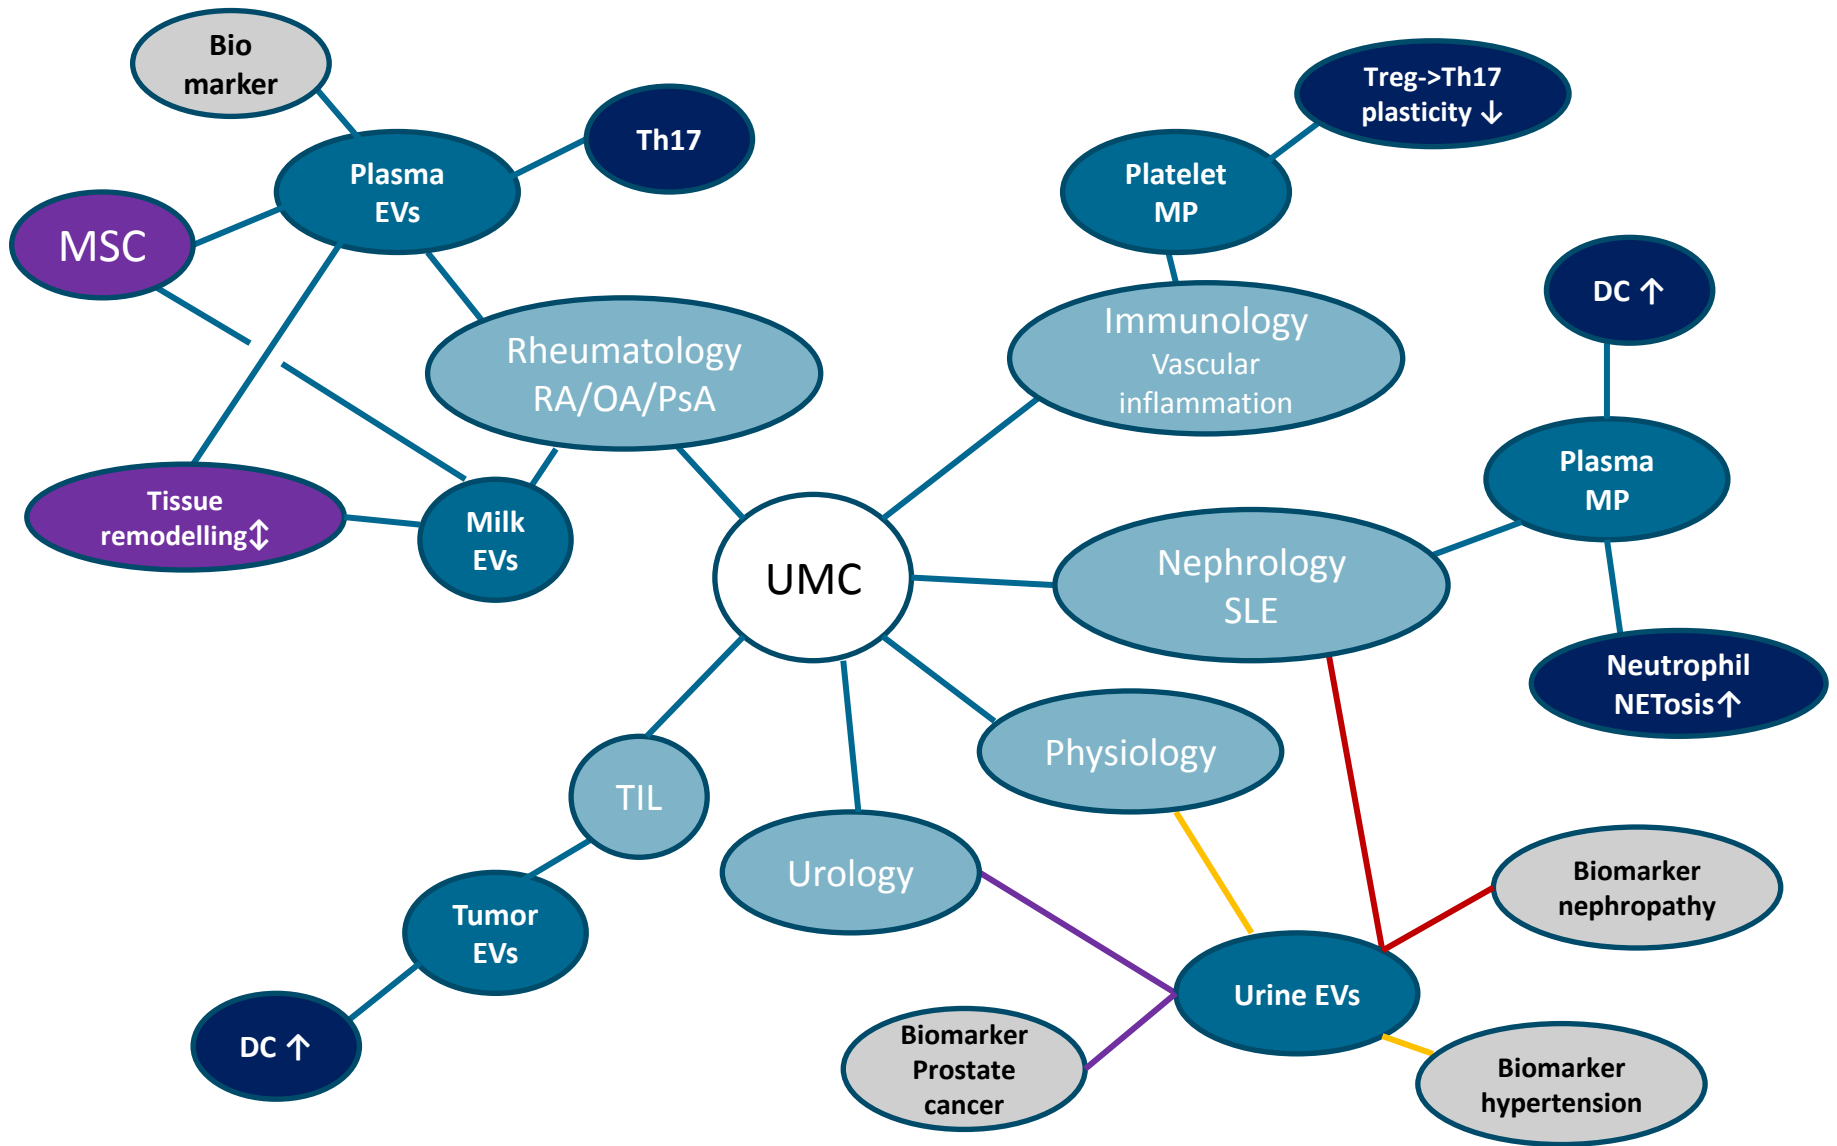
Bio marker

Th17

Plasma EVs

MSC

Rheumatology RA/OA/PsA

Tissue remodelling↕

Milk EVs

Treg->Th17 plasticity ↓

Platelet MP

Immunology Vascular inflammation

DC ↑

Plasma MP

UMC

Nephrology SLE

Neutrophil NETosis↑

Physiology

TIL

Urology

Tumor EVs

DC ↑

Biomarker nephropathy

Urine EVs

Biomarker Prostate cancer

Biomarker hypertension